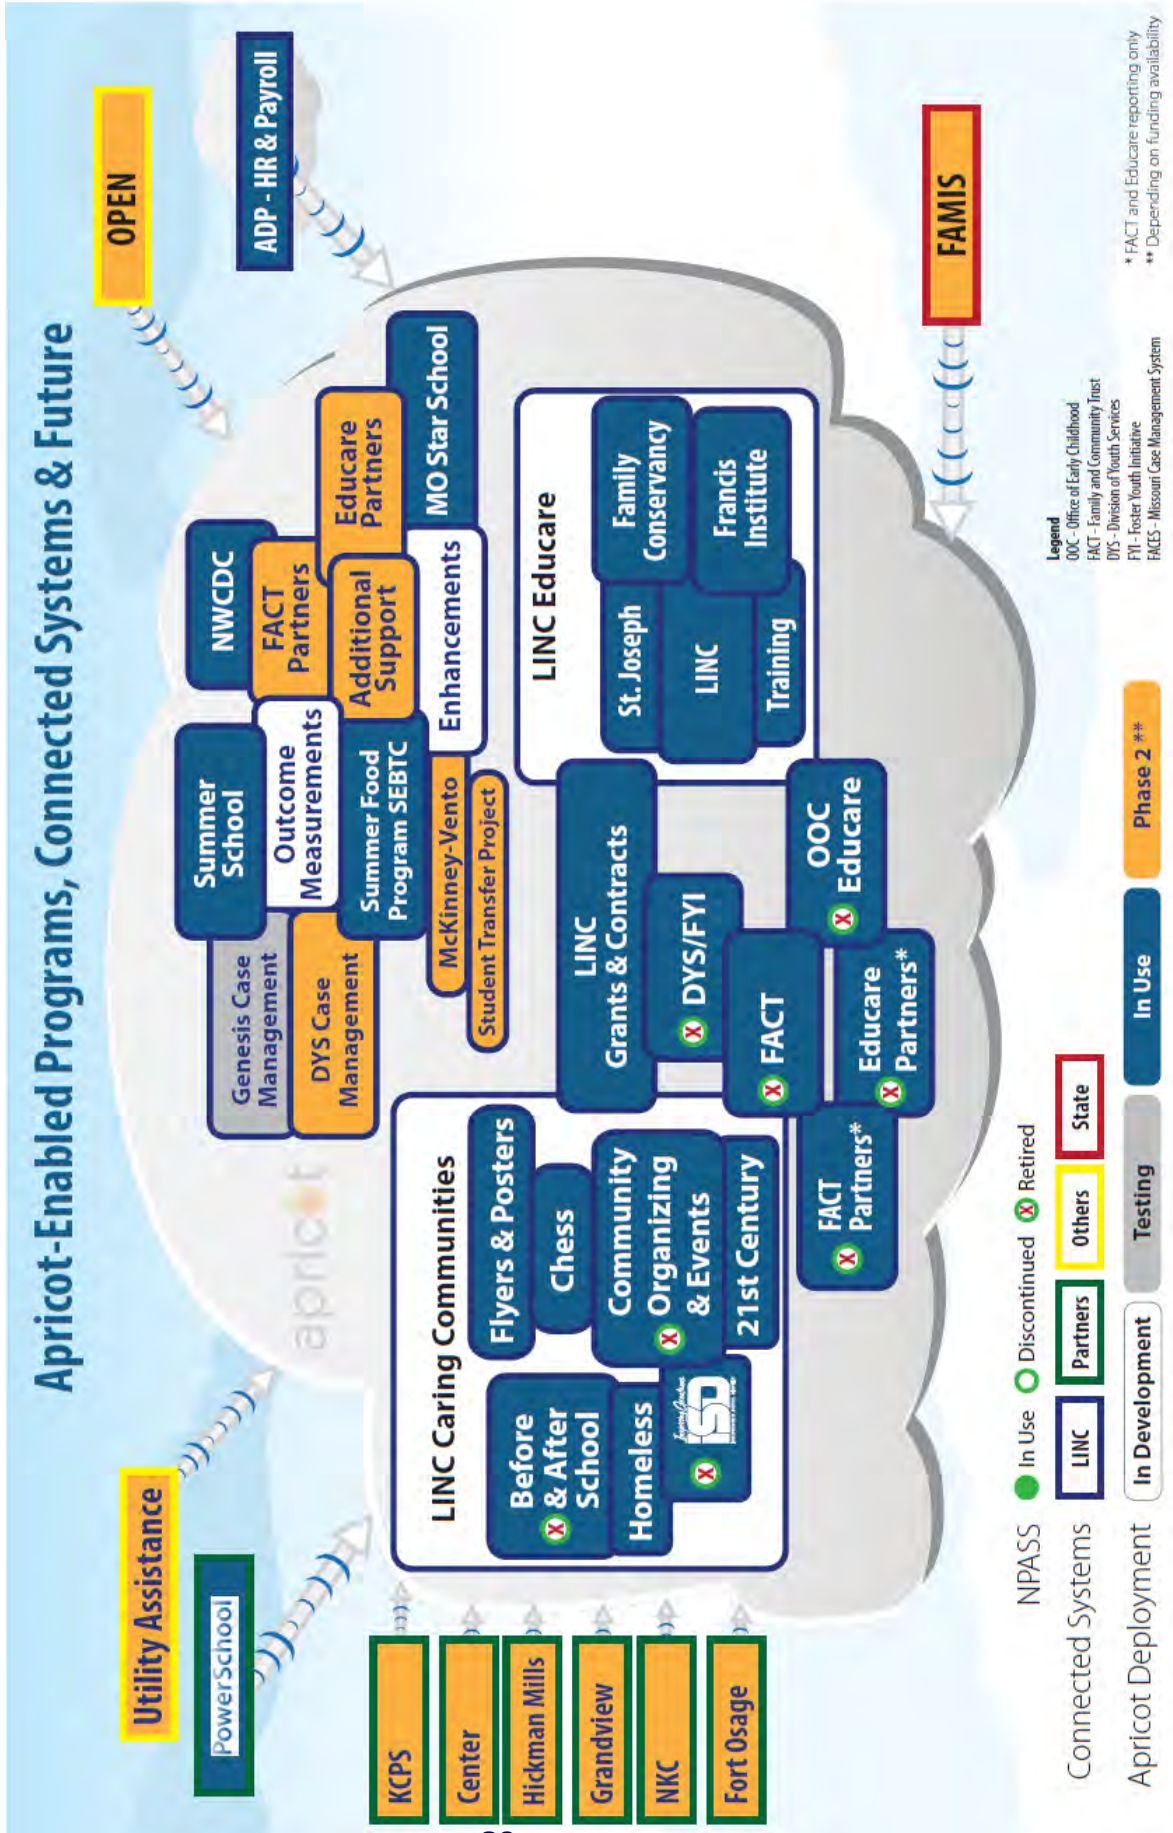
Apricot-Enabled Programs, Connected Systems & Future

OPEN

ADP - HR & Payroll

Utility Assistance

PowerSchool

apricot

Summer School

Genesis Case Management

NWCDC

FACT Partners

Educare Partners

MO Star School

Outcome Measurements

DYS Case Management

Additional Support

Summer Food Program SEBTC

Enhancements

McKinney-Vento

Student Transfer Project

LINC Educare

Family Conservancy

Francis Institute

St. Joseph

LINC

Training

LINC Caring Communities

Before & After School

Flyers & Posters

Chess

Community Organizing & Events

Homeless

21st Century

LINC Grants & Contracts

DYS/FYI

FACT

OOC Educare

Educare Partners*

FACT Partners*

FAMIS

KCPS

Center

Hickman Mills

Grandview

NKC

Fort Osage

NPASS In Use Discontinued Retired

Connected Systems LINC Partners Others State

Apricot Deployment In Development Testing In Use Phase 2 **

Legend
OOC - Office of Early Childhood
FACT - Family and Community Trust
DYS - Division of Youth Services
FYI - Foster Youth Initiative
FACES - Missouri Case Management System

* FACT and Educare reporting only
** Depending on funding availability